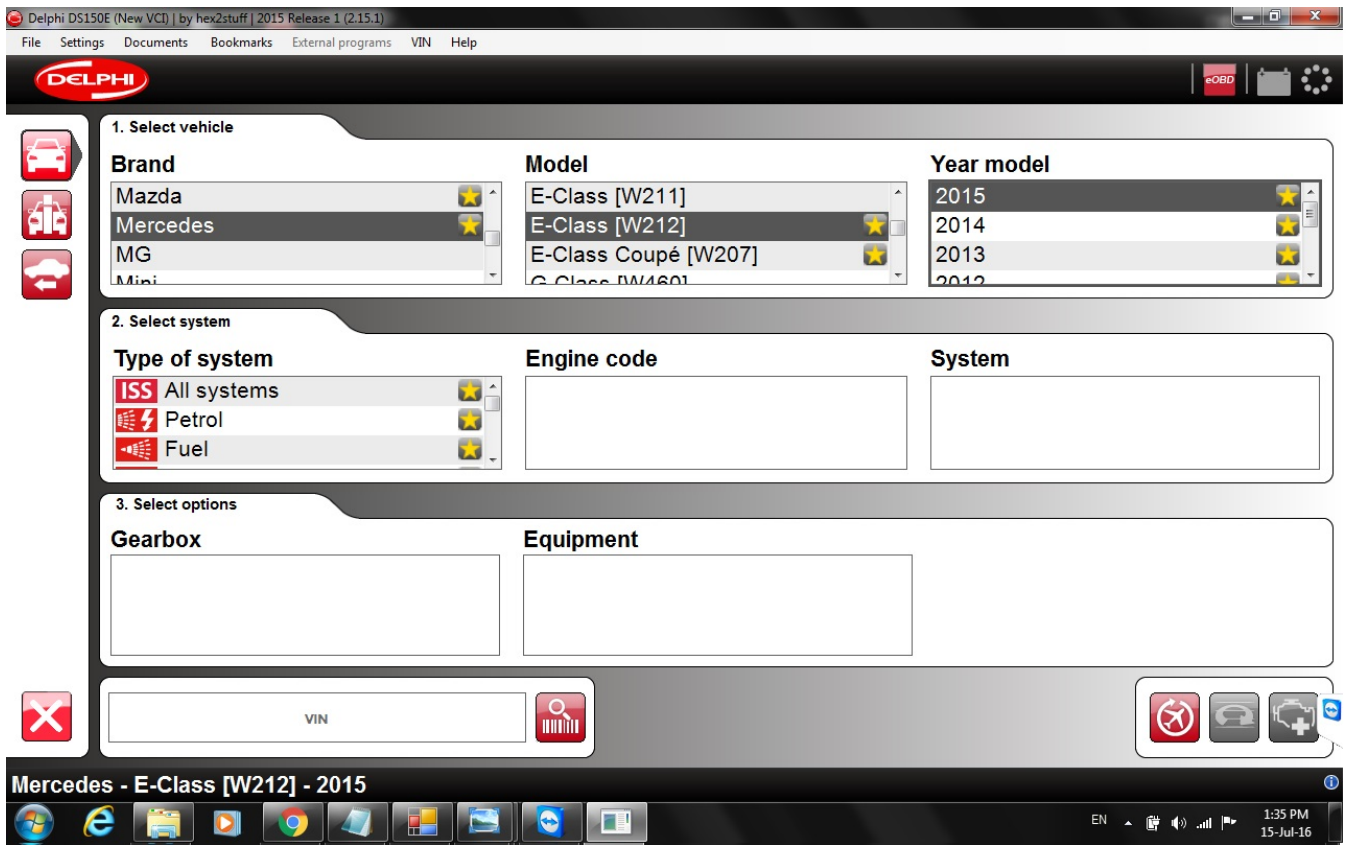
Delphi DS150E (New VCI) | by hex2stuff | 2015 Release 1 (2.15.1)

File Settings Documents Bookmarks External programs VIN Help

DELPHI

eOBD

1. Select vehicle

Brand

Mazda
Mercedes
MG
Mini

Model

E-Class [W211]
E-Class [W212]
E-Class Coupé [W207]
G-Class [W460]

Year model

2015
2014
2013
2012

2. Select system

Type of system

ISS All systems
Petrol
Fuel

Engine code

System

3. Select options

Gearbox

Equipment

VIN

Mercedes - E-Class [W212] - 2015

EN

1:35 PM
15-Jul-16